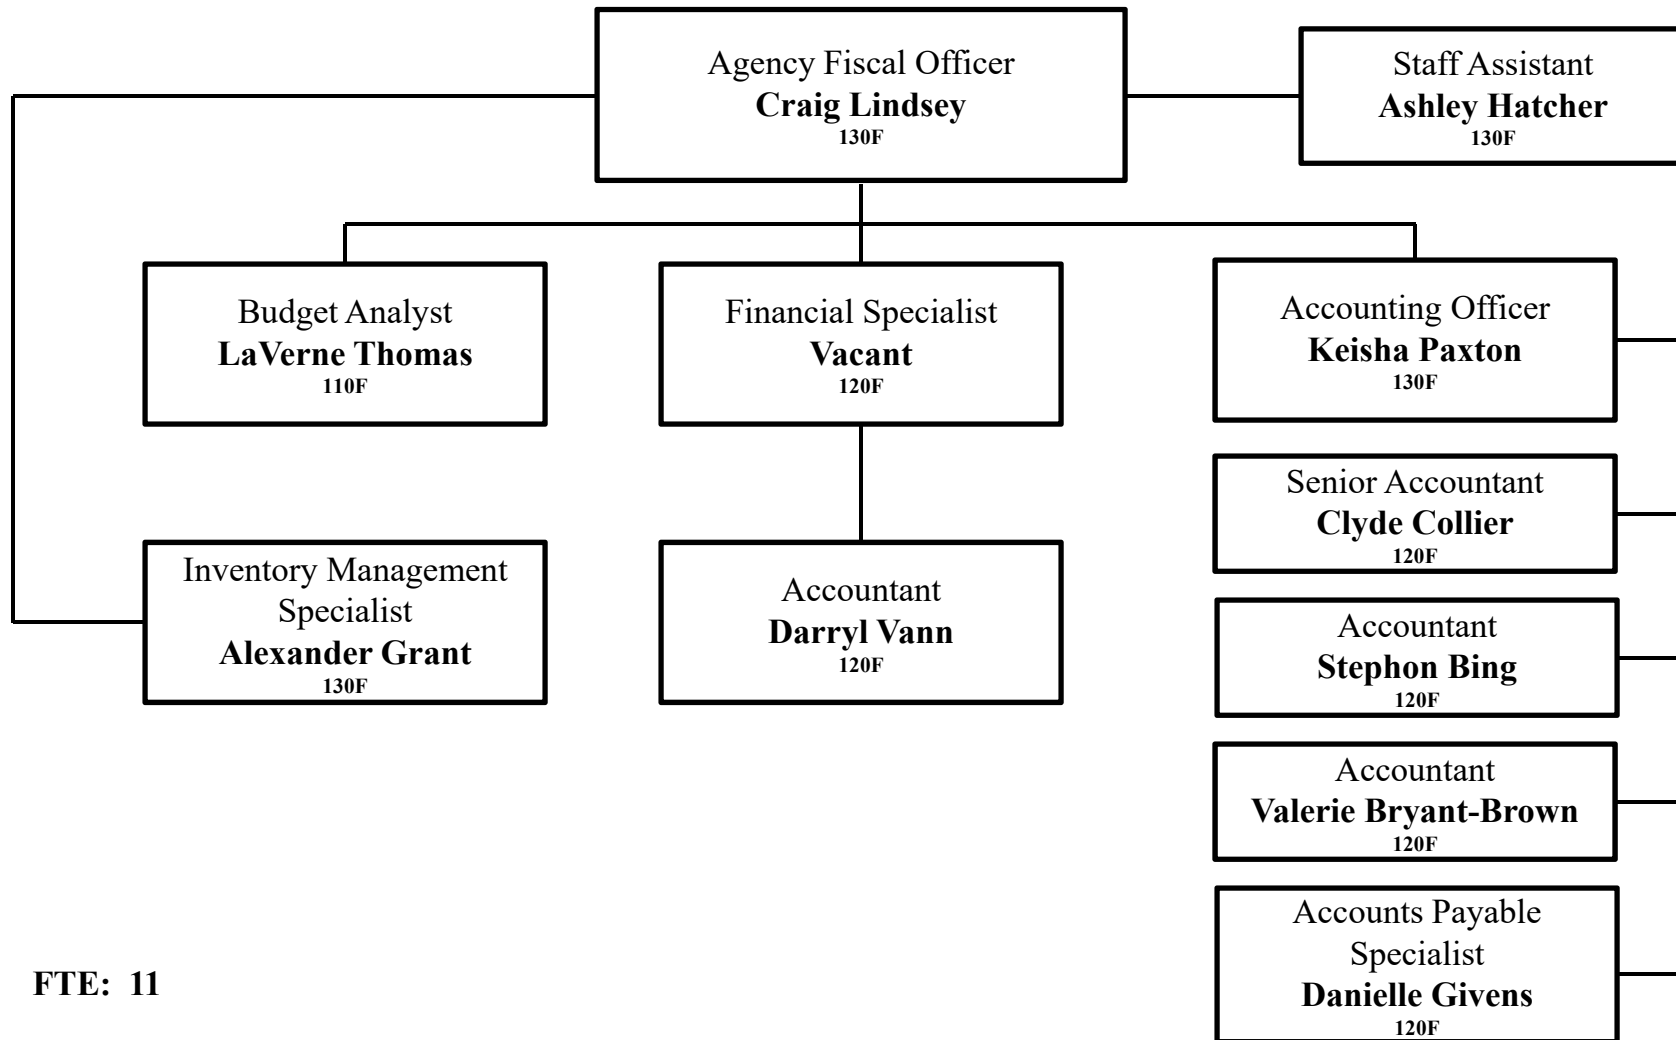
Agency Fiscal Officer
**Craig Lindsey**
130F

Staff Assistant
**Ashley Hatcher**
130F

Budget Analyst
**LaVerne Thomas**
110F

Financial Specialist
**Vacant**
120F

Accounting Officer
**Keisha Paxton**
130F

Senior Accountant
**Clyde Collier**
120F

Inventory Management Specialist
**Alexander Grant**
130F

Accountant
**Darryl Vann**
120F

Accountant
**Stephon Bing**
120F

Accountant
**Valerie Bryant-Brown**
120F

Accounts Payable Specialist
**Danielle Givens**
120F

FTE: 11